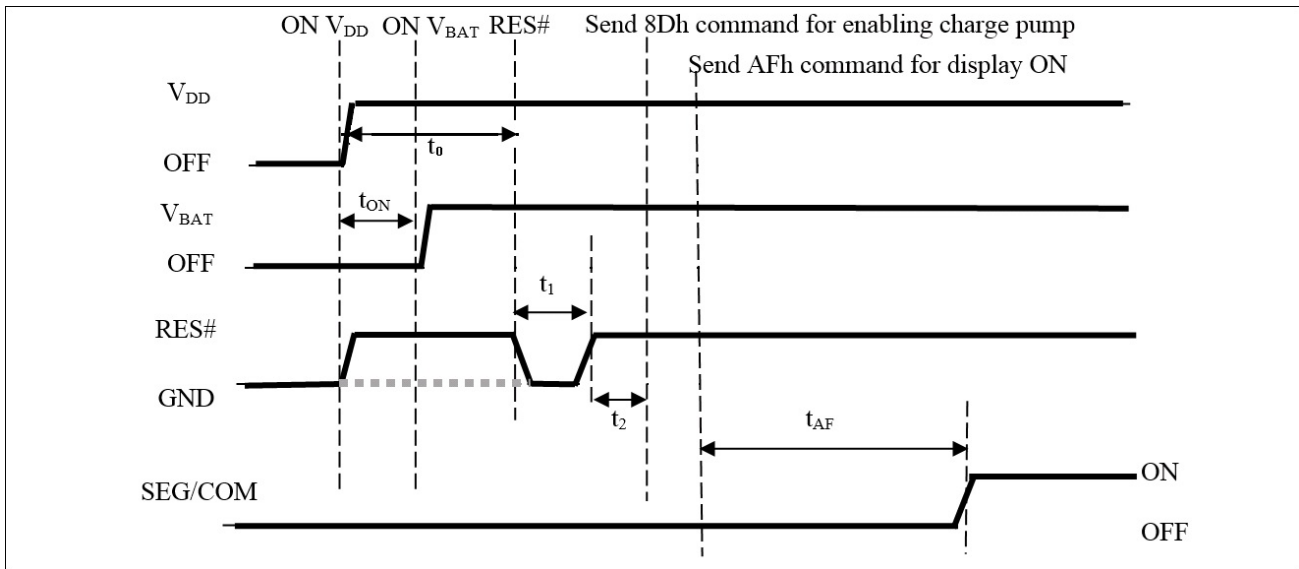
ON $V_{DD}$ ON $V_{BAT}$ RES# Send 8Dh command for enabling charge pump

Send AFh command for display ON

$V_{DD}$

OFF

$t_0$

$V_{BAT}$

$t_{ON}$

OFF

$t_1$

RES#

GND

$t_2$

$t_{AF}$

SEG/COM

ON

OFF